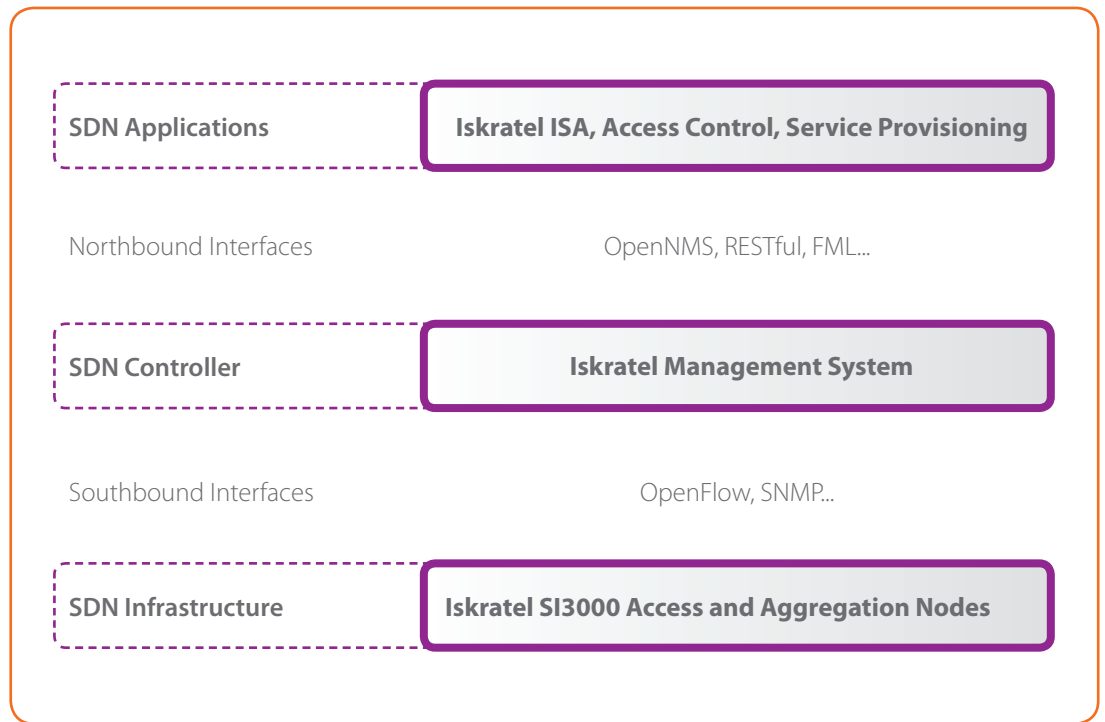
SDN Applications

Iskratel ISA, Access Control, Service Provisioning

Northbound Interfaces

OpenNMS, RESTful, FML...

SDN Controller

Iskratel Management System

Southbound Interfaces

OpenFlow, SNMP...

SDN Infrastructure

Iskratel SI3000 Access and Aggregation Nodes